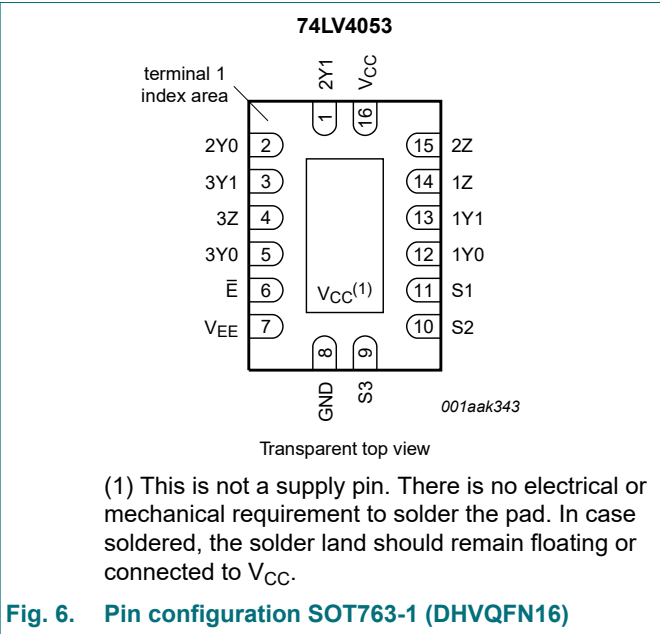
74LV4053

terminal 1 index area

2Y1
$V_{CC}$
1
16

2Y0 2
3Y1 3
3Z 4
3Y0 5
$\overline{E}$ 6
$V_{EE}$ 7

15 2Z
14 1Z
13 1Y1
12 1Y0
11 S1
10 S2

$V_{CC}^{(1)}$

8
9
GND
S3

001aak343

Transparent top view

(1) This is not a supply pin. There is no electrical or mechanical requirement to solder the pad. In case soldered, the solder land should remain floating or connected to $V_{CC}$.

Fig. 6. Pin configuration SOT763-1 (DHVQFN16)